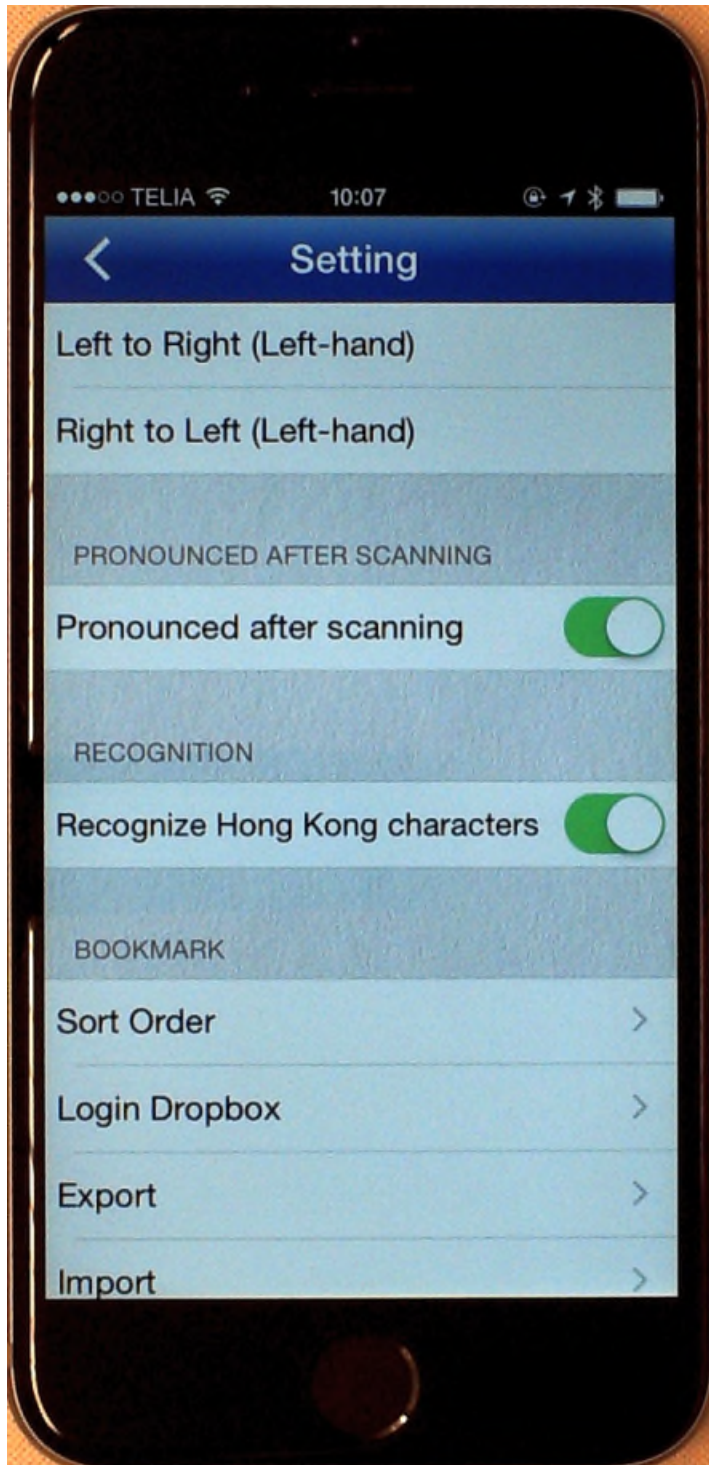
●●●○○ TELIA 10:07

Setting

Left to Right (Left-hand)

Right to Left (Left-hand)

PRONOUNCED AFTER SCANNING

Pronounced after scanning

RECOGNITION

Recognize Hong Kong characters

BOOKMARK

Sort Order

Login Dropbox

Export

Import